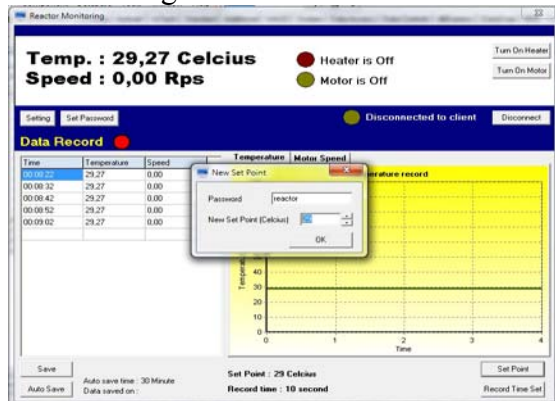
Reactor Monitoring

Temp. : 29,27 Celcius
Speed : 0,00 Rps

Heater is Off
Motor is Off

Turn On Heater
Turn On Motor

Setting
Set Password

Disconnected to client
Disconnect

Data Record

| Time | Temperature | Speed |
|---|---|---|
| 00:08:22 | 29,27 | 0,00 |
| 00:08:32 | 29,27 | 0,00 |
| 00:08:42 | 29,27 | 0,00 |
| 00:08:52 | 29,27 | 0,00 |
| 00:09:02 | 29,27 | 0,00 |

Temperature
Motor Speed

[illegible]erature record

New Set Point
Password reactor
New Set Point (Celcius) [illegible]
OK

Temperat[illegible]
40
30
20
10
0
0
1
2
3
4
Time

Save
Auto Save
Auto save time : 30 Minute
Data saved on :

Set Point : 29 Celcius
Record time : 10 second

Set Point
Record Time Set